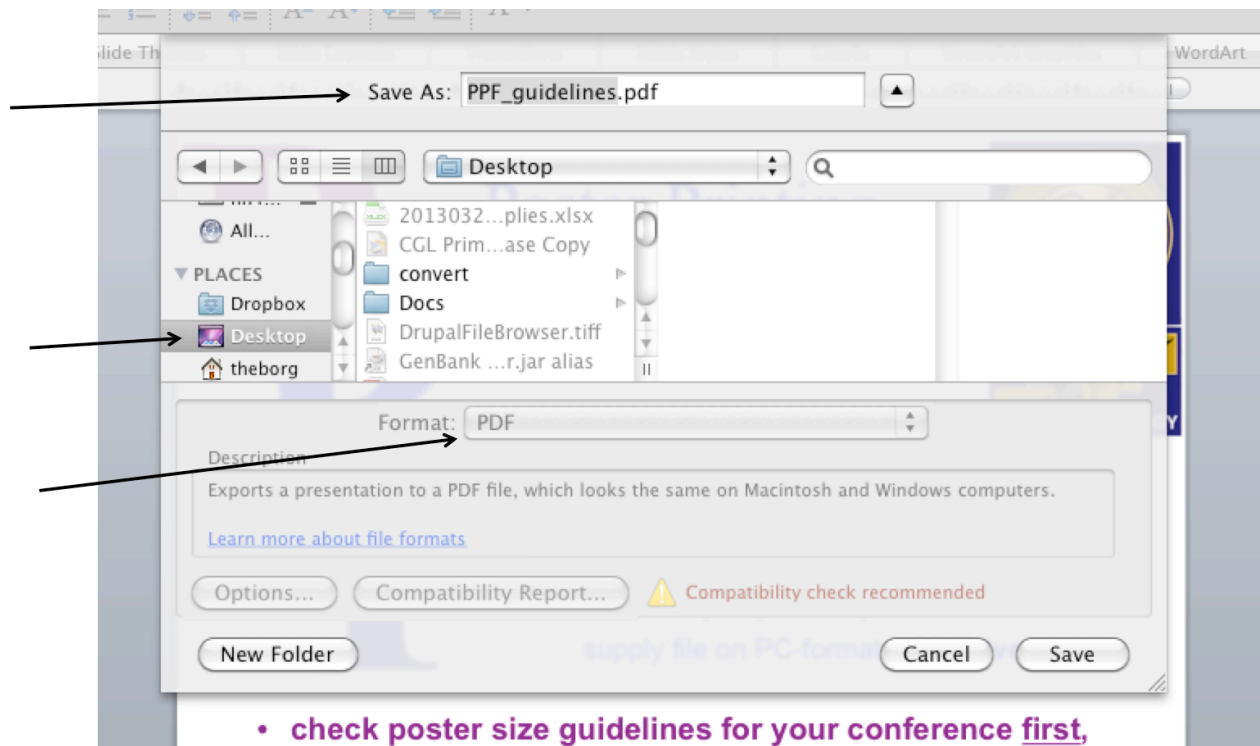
Slide Th

WordArt

Save As: PPF_guidelines.pdf

Desktop

All...

PLACES

Dropbox

Desktop

theborg

2013032...plies.xlsx

CGL Prim...ase Copy

convert

Docs

DrupalFileBrowser.tiff

GenBank ...r.jar alias

Format: PDF

Description

Exports a presentation to a PDF file, which looks the same on Macintosh and Windows computers.

Learn more about file formats

Options...

Compatibility Report...

Compatibility check recommended

New Folder

Cancel

Save

supply file on PC-format

• check poster size guidelines for your conference first,